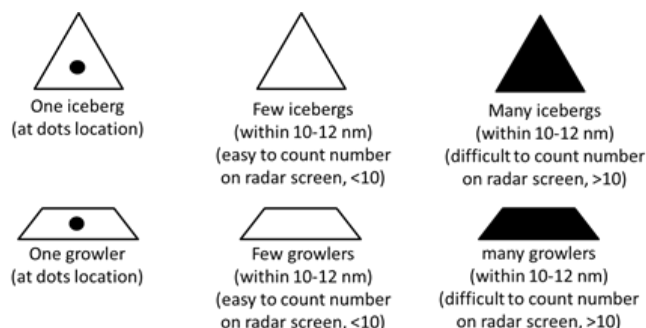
One iceberg
(at dots location)

Few icebergs
(within 10-12 nm)
(easy to count number on radar screen, <10)

Many icebergs
(within 10-12 nm)
(difficult to count number on radar screen, >10)

One growler
(at dots location)

Few growlers
(within 10-12 nm)
(easy to count number on radar screen, <10)

many growlers
(within 10-12 nm)
(difficult to count number on radar screen, >10)